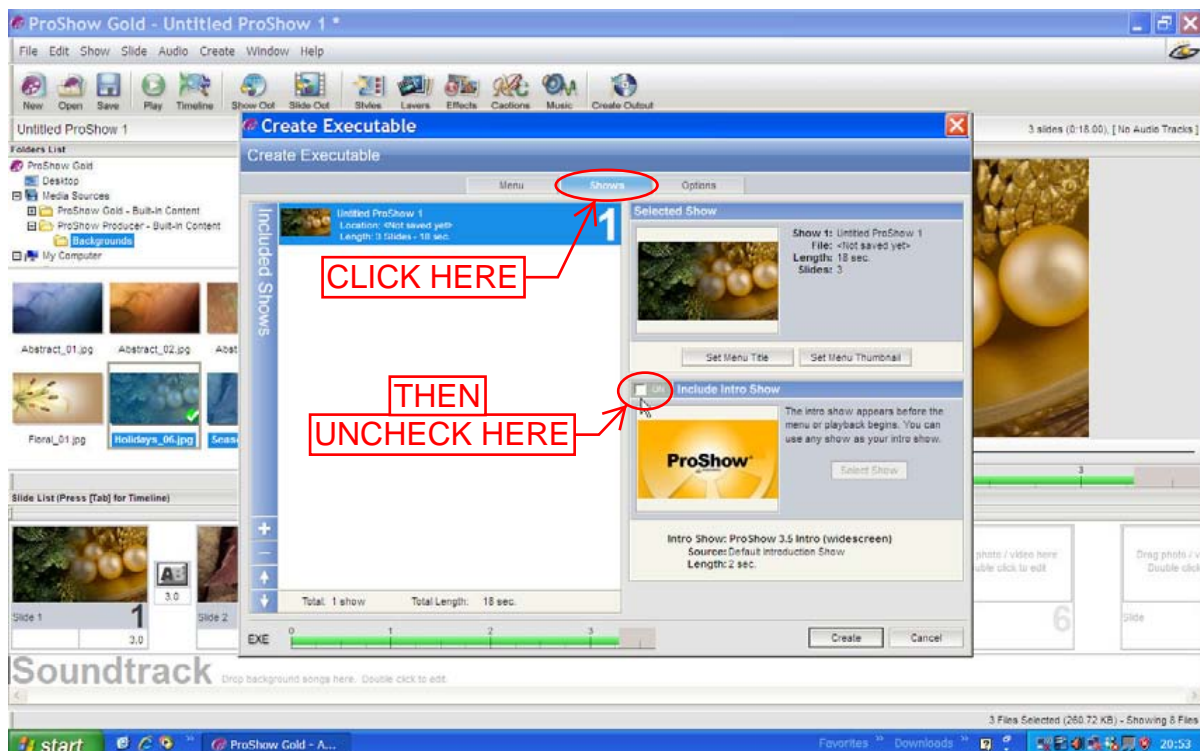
ProShow Gold - Untitled ProShow 1 *

File Edit Show Slide Audio Create Window Help

New Open Save Play Timeline Show Opt Slide Opt Styles Layers Effects Captions Music Create Output

Untitled ProShow 1

3 slides (0:18.00), [ No Audio Tracks ]

Folders List
ProShow Gold
Desktop
Media Sources
ProShow Gold - Built-in Content
ProShow Producer - Built-in Content
Backgrounds
My Computer

Abstract_01.jpg Abstract_02.jpg Abst
Floral_01.jpg Holidays_06.jpg Seas

Create Executable

Create Executable

Menu Shows Options

Included Shows

Untitled ProShow 1
Location: <Not saved yet>
Length: 3 Slides - 18 sec.
1

CLICK HERE

Selected Show
Show 1: Untitled ProShow 1
File: <Not saved yet>
Length: 18 sec.
Slides: 3

Set Menu Title Set Menu Thumbnail

THEN
UNCHECK HERE

Off Include Intro Show

The intro show appears before the menu or playback begins. You can use any show as your intro show.

ProShow

Select Show

Intro Show: ProShow 3.5 Intro (widescreen)
Source: Default Introduction Show
Length: 2 sec.

Total: 1 show Total Length: 18 sec.

EXE 0 1 2 3

Create Cancel

Slide List (Press [Tab] for Timeline)

Slide 1 1 3.0 3.0 Slide 2

photo / video here
uble click to edit
6
Drag photo / v
Double click
Slide

Soundtrack Drop background songs here. Double click to edit.

3 Files Selected (260.72 KB) - Showing 8 Files

start ProShow Gold - A... Favorites Downloads 20:53